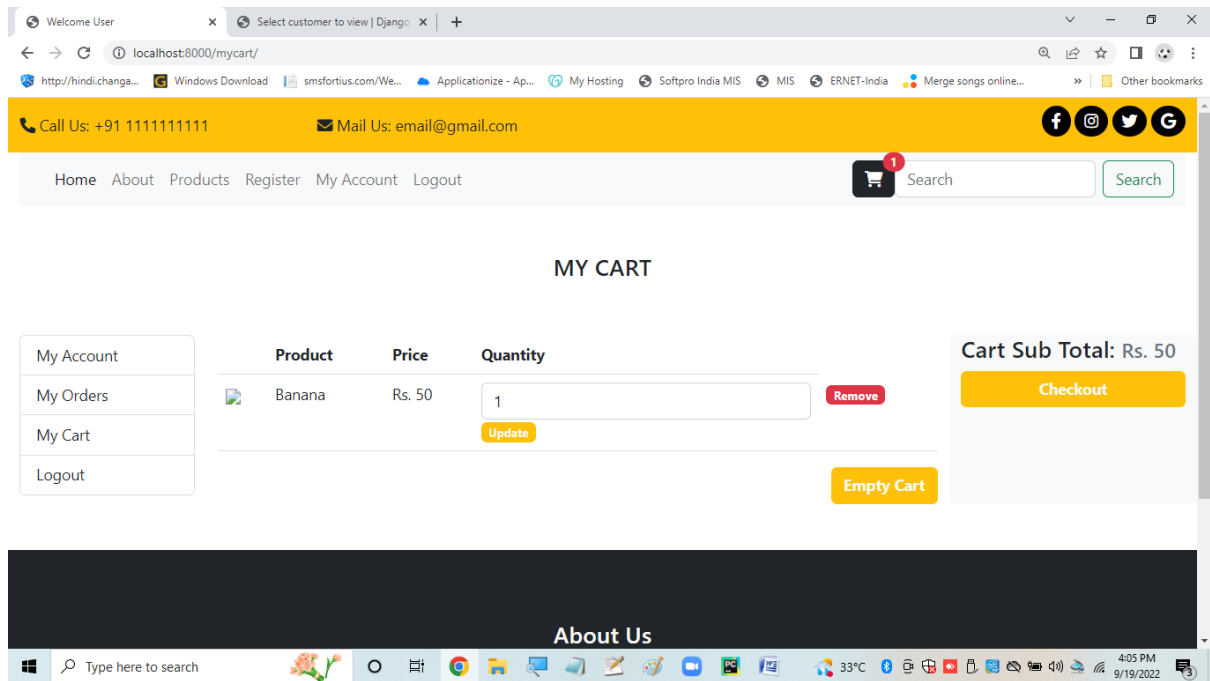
Welcome User
Select customer to view | Django
localhost:8000/mycart/
http://hindi.changa... Windows Download smsfortius.com/We... Applicationize - Ap... My Hosting Softpro India MIS MIS ERNET-India Merge songs online... » Other bookmarks

Call Us: +91 1111111111 Mail Us: email@gmail.com

Home About Products Register My Account Logout 1 Search Search

MY CART

My Account
My Orders
My Cart
Logout

| | Product | Price | Quantity | |
|---|---|---|---|---|
| | Banana | Rs. 50 | 1 Update | Remove |

Empty Cart

Cart Sub Total: Rs. 50
Checkout

About Us

Type here to search 33°C 4:05 PM 9/19/2022 3